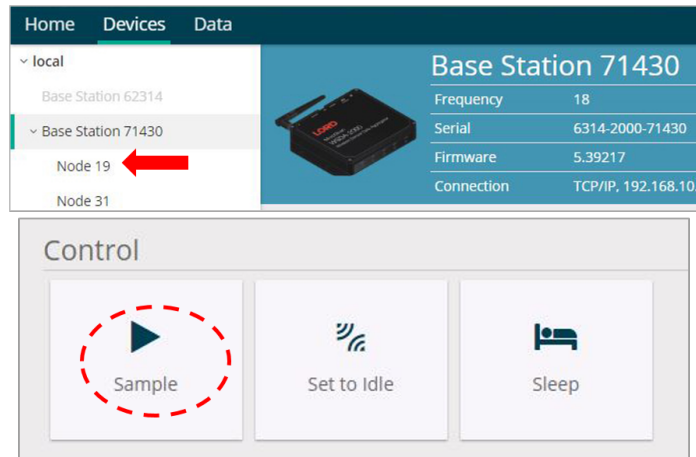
Home Devices Data

local
Base Station 62314
Base Station 71430
Node 19
Node 31

LORD

Base Station 71430

| Frequency | 18 |
|---|---|
| Serial | 6314-2000-71430 |
| Firmware | 5.39217 |
| Connection | TCP/IP, 192.168.1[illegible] |

Control

Sample

Set to Idle

Sleep